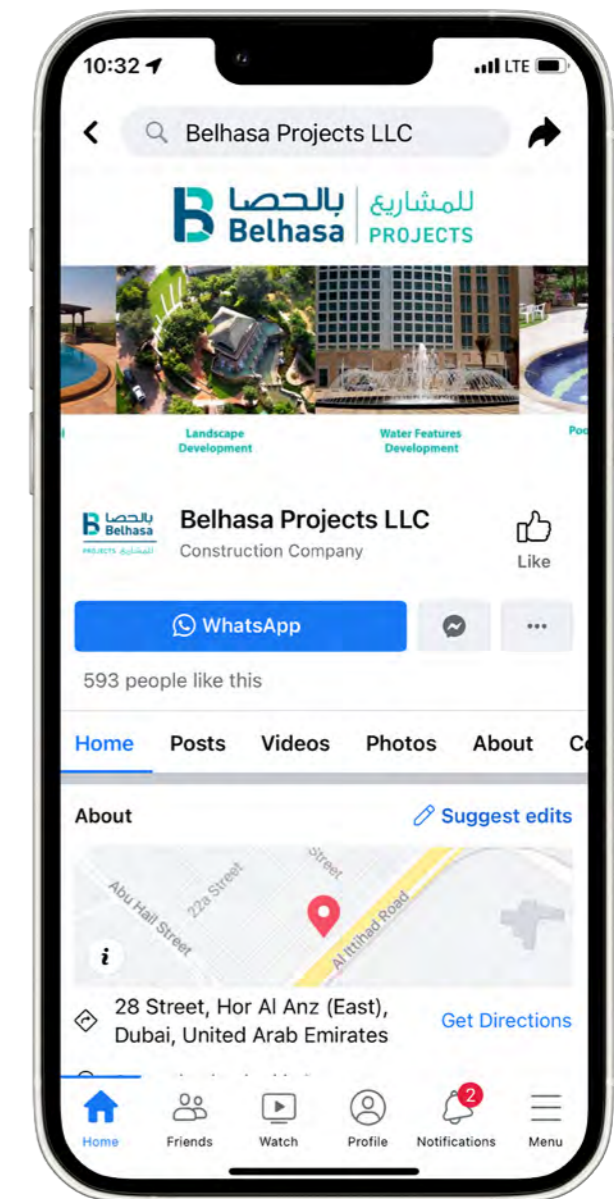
10:32

LTE

Belhasa Projects LLC

بالحصا Belhasa | للمشاريع PROJECTS

Landscape Development

Water Features Development

Po

بالحصا Belhasa PROJECTS للمشاريع

Belhasa Projects LLC

Construction Company

Like

WhatsApp

...

593 people like this

Home Posts Videos Photos About C

About

Suggest edits

Street

22a Street

Abu Hail Street

Al Ittihad Road

i

28 Street, Hor Al Anz (East), Dubai, United Arab Emirates

Get Directions

Home Friends Watch Profile 2 Notifications Menu